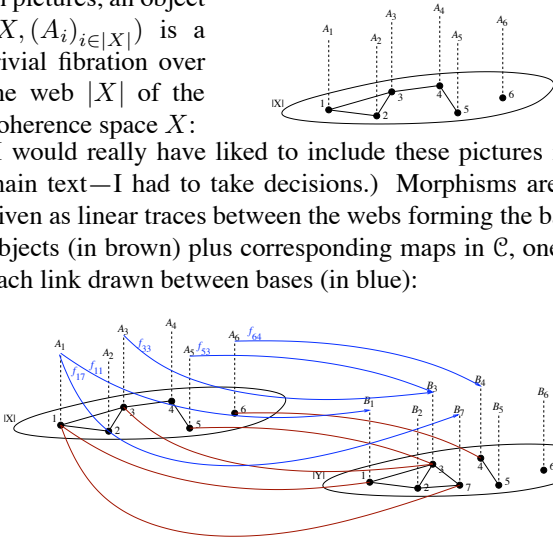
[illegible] pictures, an object $(X,(A_i)_{i\in|X|})$ is a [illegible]ivial fibration over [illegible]he web $|X|$ of the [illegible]oherence space $X$:

$A_1$ $A_2$ $A_3$ $A_4$ $A_5$ $A_6$
|X| 1 2 3 4 5 6

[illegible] would really have liked to include these pictures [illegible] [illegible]main text—I had to take decisions.) Morphisms are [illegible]iven as linear traces between the webs forming the b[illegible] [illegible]bjects (in brown) plus corresponding maps in $\mathcal{C}$, one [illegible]ach link drawn between bases (in blue):

$A_1$ $A_2$ $A_3$ $A_4$ $A_5$ $A_6$ $f_{17}$ $f_{11}$ $f_{33}$ $f_{53}$ $f_{64}$
|X| 1 2 3 4 5 6
$B_1$ $B_2$ $B_3$ $B_4$ $B_5$ $B_6$ $B_7$
|Y| 1 2 3 4 5 6 7